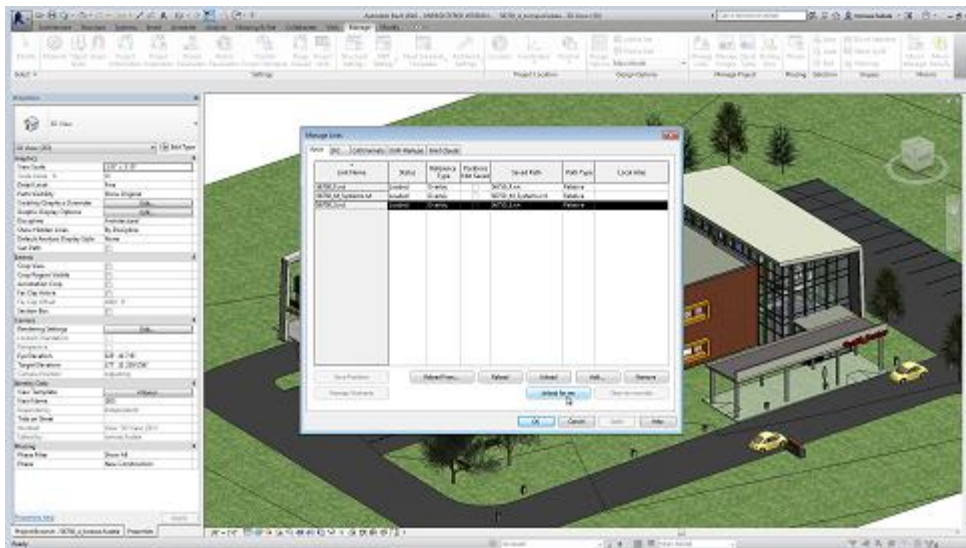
Manage Links

Revit | IFC | CAD Formats | DWF Markups | Point Clouds

| Link Name | Status | Reference Type | Positions Not Saved | Saved Path | Path Type | Local Alias |
|---|---|---|---|---|---|---|
| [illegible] | Loaded | Overlay | | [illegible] | Relative | |
| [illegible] | Loaded | Overlay | | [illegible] | Relative | |
| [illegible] | Loaded | Overlay | | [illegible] | Relative | |

Save Positions | Reload From... | Reload | Unload | Add... | Remove

Manage Worksets | Unload for me | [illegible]

OK | Cancel | Apply | Help

Properties

3D View

Ready